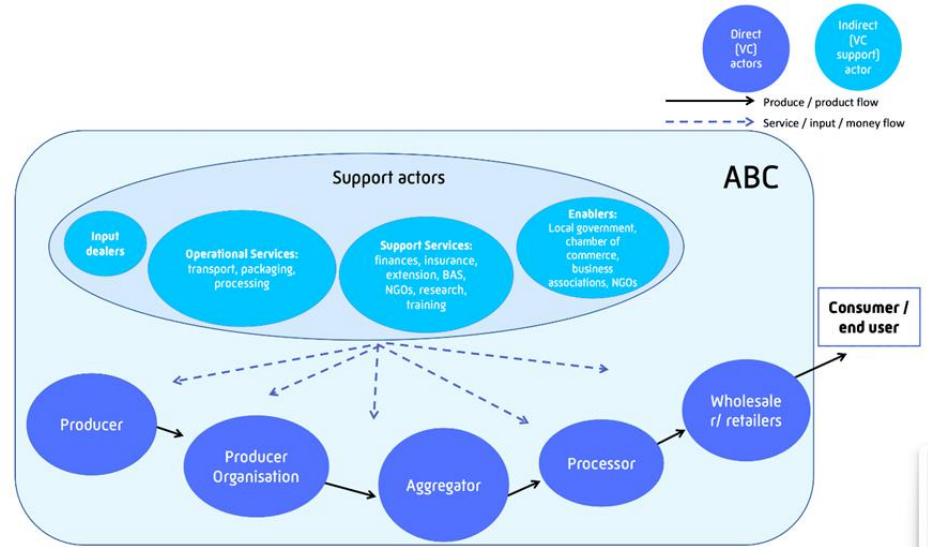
Direct (VC) actors

Indirect (VC support) actor

Produce / product flow

Service / input / money flow

ABC

Support actors

Input dealers

Operational Services: transport, packaging, processing

Support Services: finances, insurance, extension, BAS, NGOs, research, training

Enablers: Local government, chamber of commerce, business associations, NGOs

Consumer / end user

Producer

Producer Organisation

Aggregator

Processor

Wholesale r/ retailers